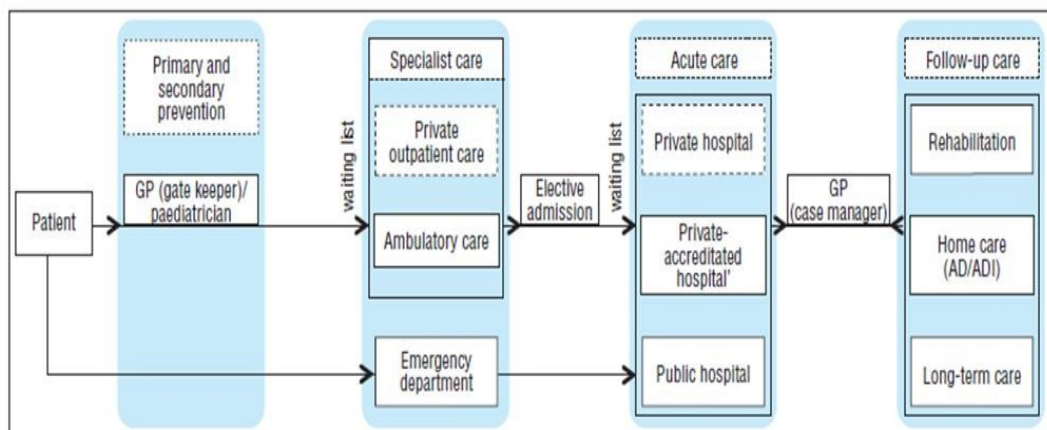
Patient

Primary and secondary prevention

GP (gate keeper)/ paediatrician

waiting list

Specialist care

Private outpatient care

Ambulatory care

Emergency department

Elective admission

waiting list

Acute care

Private hospital

Private-accreditated hospital'

Public hospital

GP (case manager)

Follow-up care

Rehabilitation

Home care (AD/ADI)

Long-term care